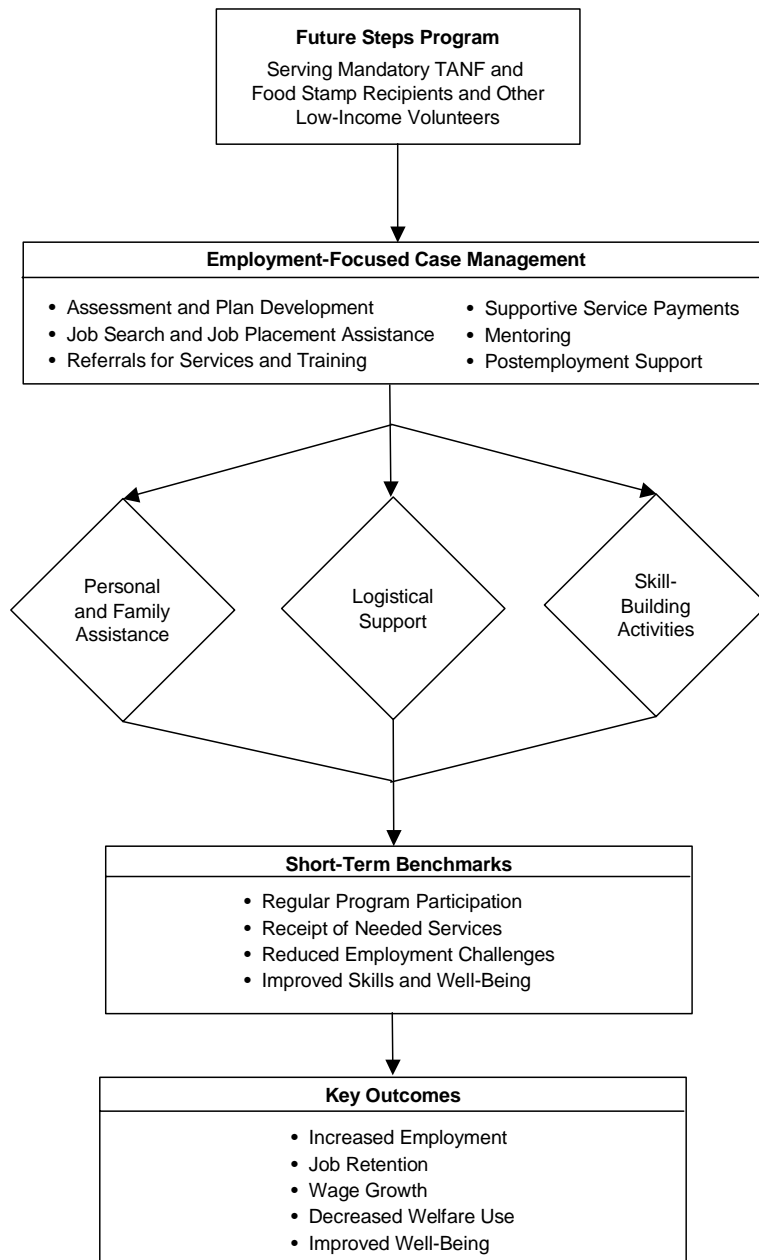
**Future Steps Program**

Serving Mandatory TANF and Food Stamp Recipients and Other Low-Income Volunteers

**Employment-Focused Case Management**

- Assessment and Plan Development
- Job Search and Job Placement Assistance
- Referrals for Services and Training
- Supportive Service Payments
- Mentoring
- Postemployment Support

Personal and Family Assistance

Logistical Support

Skill-Building Activities

**Short-Term Benchmarks**

- Regular Program Participation
- Receipt of Needed Services
- Reduced Employment Challenges
- Improved Skills and Well-Being

**Key Outcomes**

- Increased Employment
- Job Retention
- Wage Growth
- Decreased Welfare Use
- Improved Well-Being